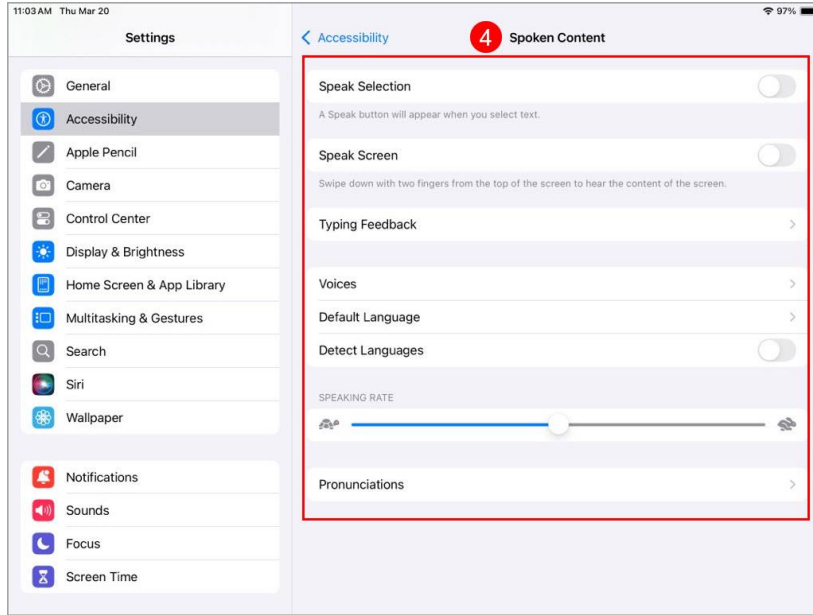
11:03 AM Thu Mar 20

97%

Settings

General
Accessibility
Apple Pencil
Camera
Control Center
Display & Brightness
Home Screen & App Library
Multitasking & Gestures
Search
Siri
Wallpaper

Notifications
Sounds
Focus
Screen Time

< Accessibility

4 Spoken Content

Speak Selection

A Speak button will appear when you select text.

Speak Screen

Swipe down with two fingers from the top of the screen to hear the content of the screen.

Typing Feedback

Voices
Default Language
Detect Languages

SPEAKING RATE

Pronunciations